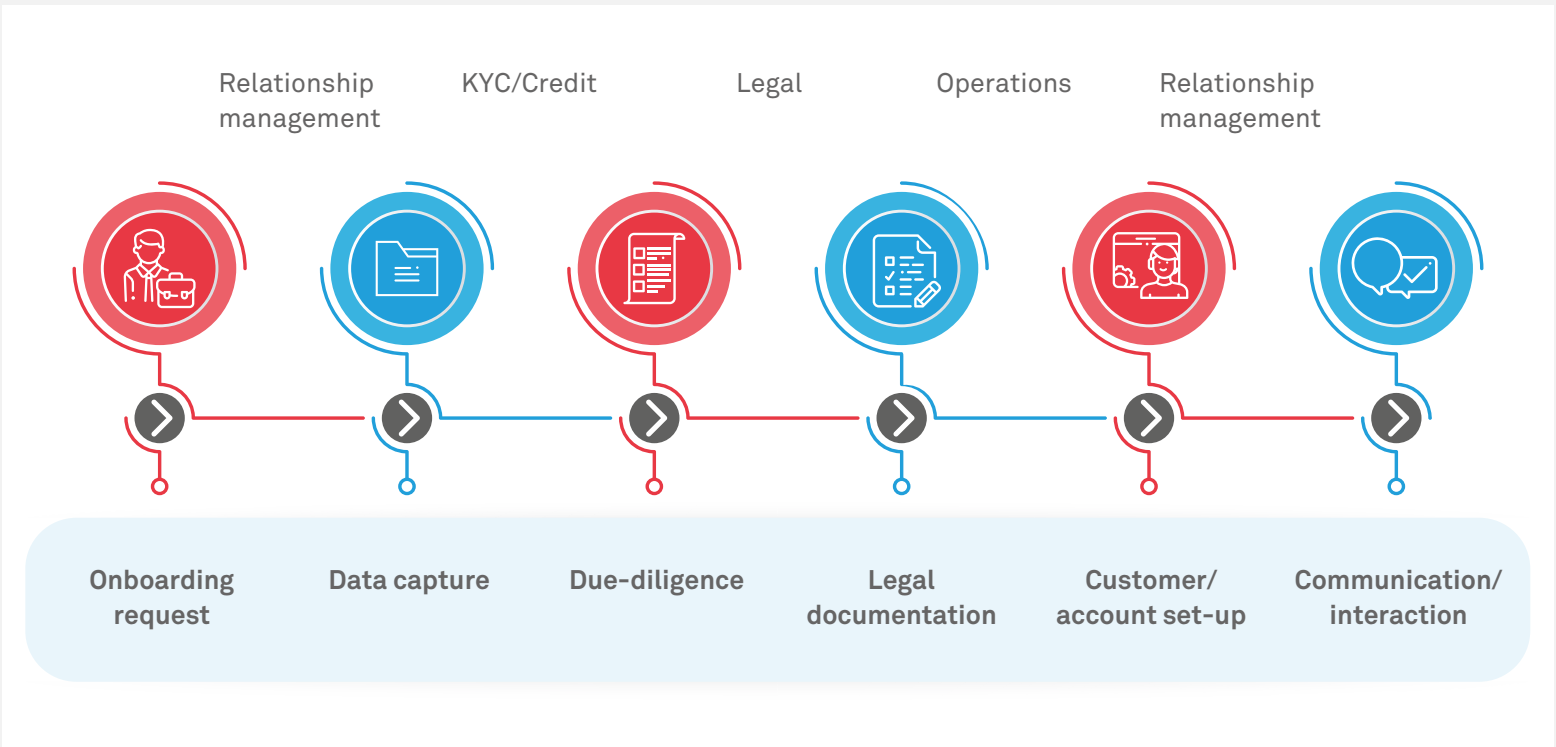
Relationship management

KYC/Credit

Legal

Operations

Relationship management

Onboarding request

Data capture

Due-diligence

Legal documentation

Customer/ account set-up

Communication/ interaction